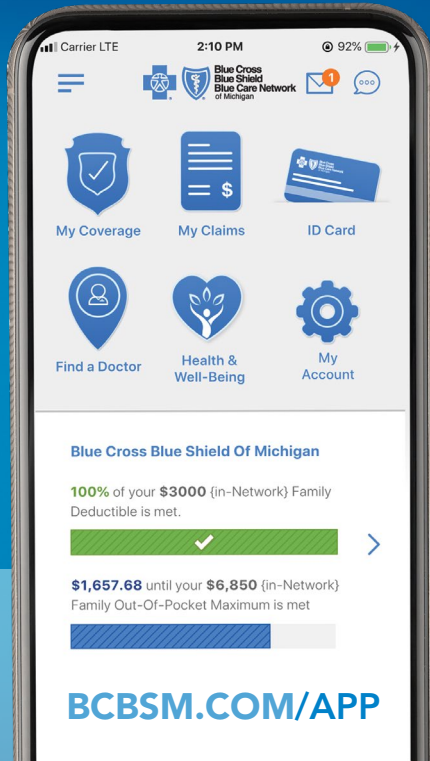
Carrier LTE 2:10 PM 92%

Blue Cross Blue Shield Blue Care Network of Michigan

1

My Coverage

My Claims

ID Card

Find a Doctor

Health & Well-Being

My Account

Blue Cross Blue Shield Of Michigan

100% of your $3000 {in-Network} Family Deductible is met.

$1,657.68 until your $6,850 {in-Network} Family Out-Of-Pocket Maximum is met

BCBSM.COM/APP